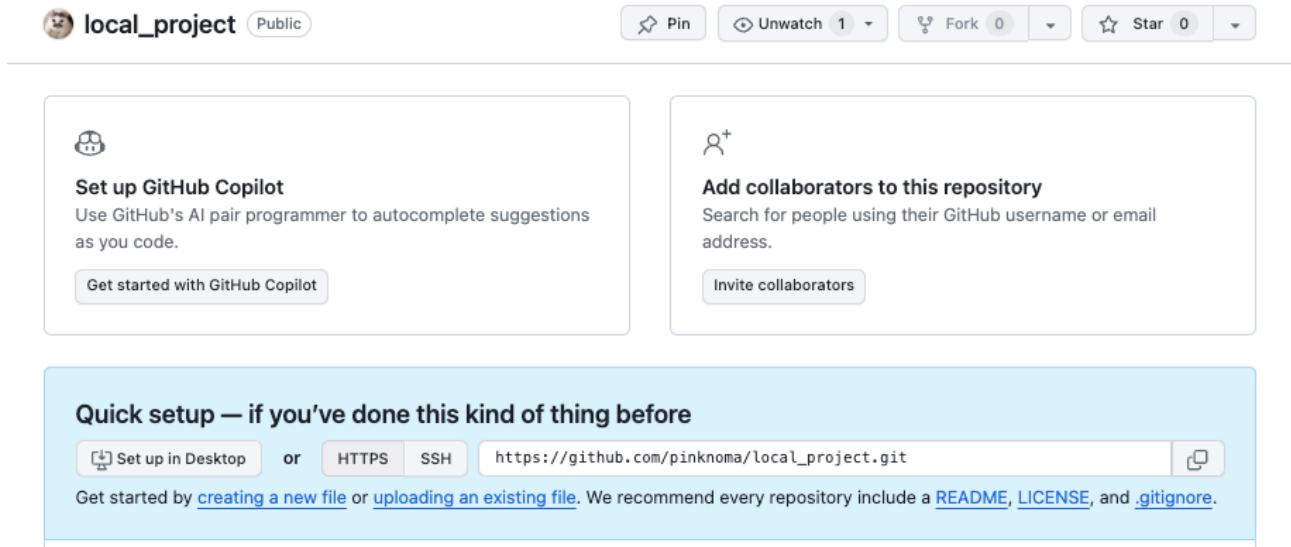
local_project Public

Pin Unwatch 1 Fork 0 Star 0

Set up GitHub Copilot
Use GitHub's AI pair programmer to autocomplete suggestions as you code.
Get started with GitHub Copilot

Add collaborators to this repository
Search for people using their GitHub username or email address.
Invite collaborators

Quick setup — if you've done this kind of thing before
Set up in Desktop or HTTPS SSH https://github.com/pinknoma/local_project.git
Get started by creating a new file or uploading an existing file. We recommend every repository include a README, LICENSE, and .gitignore.